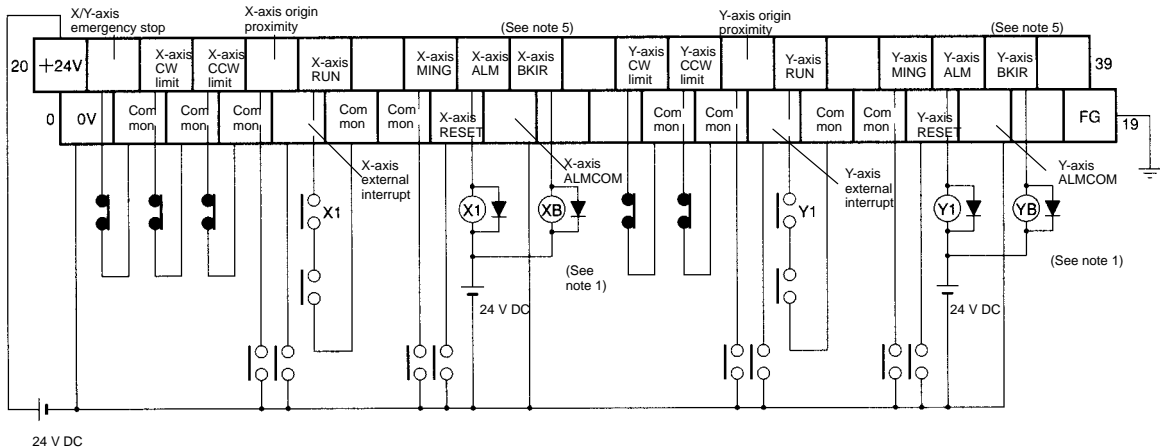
X/Y-axis emergency stop

X-axis origin proximity

(See note 5)

Y-axis origin proximity

(See note 5)

20

+24V

X-axis CW limit

X-axis CCW limit

X-axis RUN

X-axis MING

X-axis ALM

X-axis BKIR

Y-axis CW limit

Y-axis CCW limit

Y-axis RUN

Y-axis MING

Y-axis ALM

Y-axis BKIR

39

0

0V

Common

Common

Common

Common

Common

X-axis RESET

Common

Common

Common

Common

Y-axis RESET

FG

19

X-axis external interrupt

X-axis ALMCOM

Y-axis external interrupt

Y-axis ALMCOM

X1

X1

XB

Y1

Y1

YB

(See note 1)

(See note 1)

24 V DC

24 V DC

24 V DC